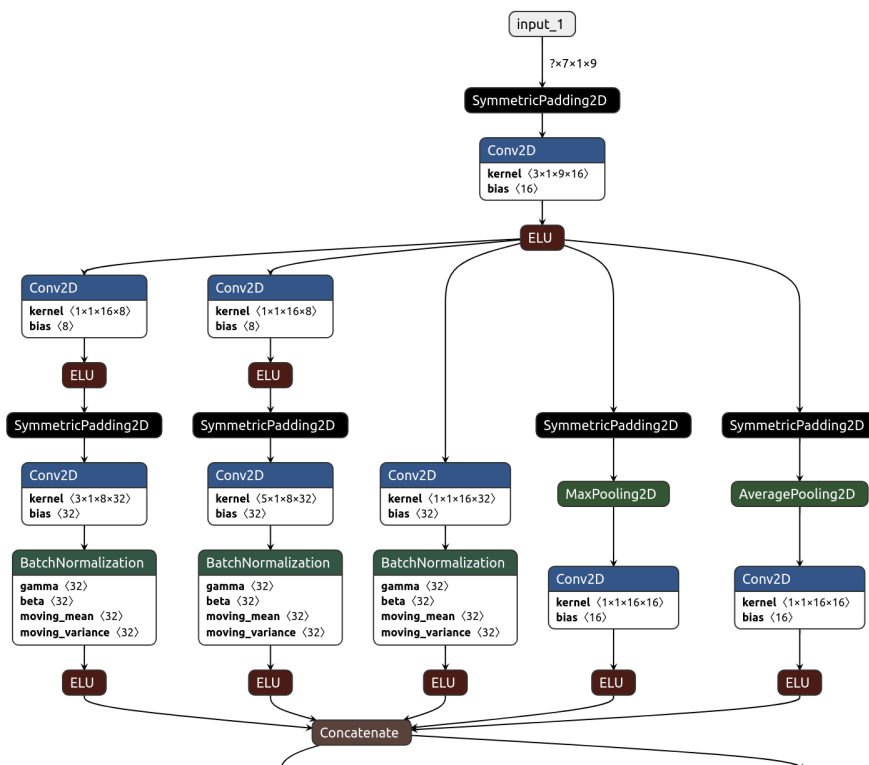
input_1

?×7×1×9

SymmetricPadding2D

Conv2D
kernel ⟨3×1×9×16⟩
bias ⟨16⟩

ELU

Conv2D
kernel ⟨1×1×16×8⟩
bias ⟨8⟩

ELU

SymmetricPadding2D

Conv2D
kernel ⟨3×1×8×32⟩
bias ⟨32⟩

BatchNormalization
gamma ⟨32⟩
beta ⟨32⟩
moving_mean ⟨32⟩
moving_variance ⟨32⟩

ELU

Conv2D
kernel ⟨1×1×16×8⟩
bias ⟨8⟩

ELU

SymmetricPadding2D

Conv2D
kernel ⟨5×1×8×32⟩
bias ⟨32⟩

BatchNormalization
gamma ⟨32⟩
beta ⟨32⟩
moving_mean ⟨32⟩
moving_variance ⟨32⟩

ELU

Conv2D
kernel ⟨1×1×16×32⟩
bias ⟨32⟩

BatchNormalization
gamma ⟨32⟩
beta ⟨32⟩
moving_mean ⟨32⟩
moving_variance ⟨32⟩

ELU

SymmetricPadding2D

MaxPooling2D

Conv2D
kernel ⟨1×1×16×16⟩
bias ⟨16⟩

ELU

SymmetricPadding2D

AveragePooling2D

Conv2D
kernel ⟨1×1×16×16⟩
bias ⟨16⟩

ELU

Concatenate